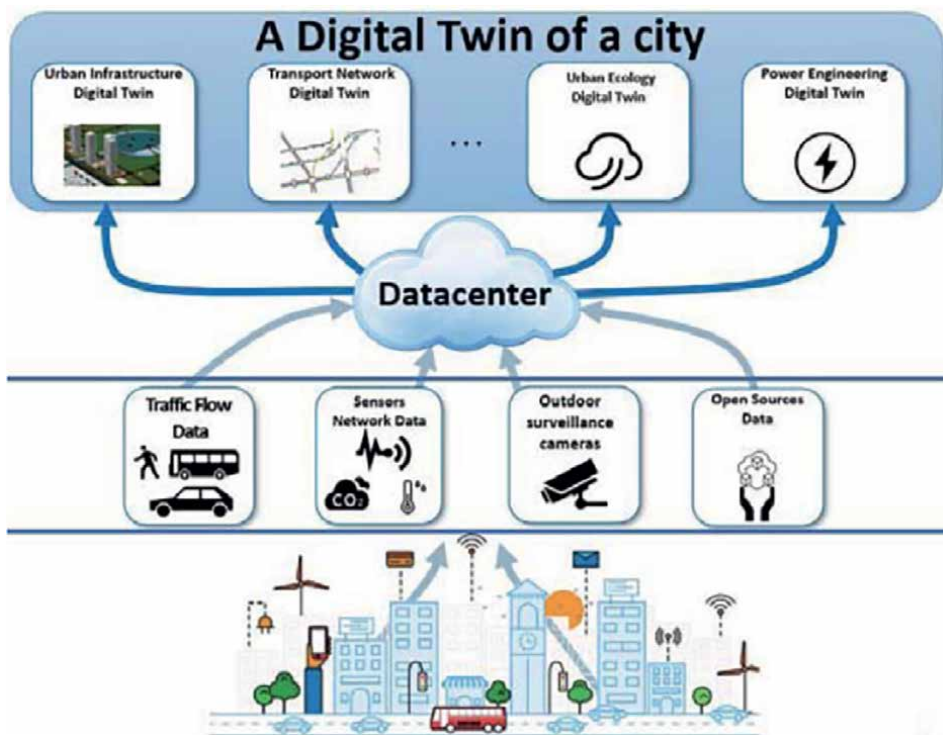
A Digital Twin of a city

Urban Infrastructure Digital Twin

Transport Network Digital Twin

...

Urban Ecology Digital Twin

Power Engineering Digital Twin

Datacenter

Traffic Flow Data

Sensors Network Data

$CO_2$

Outdoor surveillance cameras

Open Sources Data